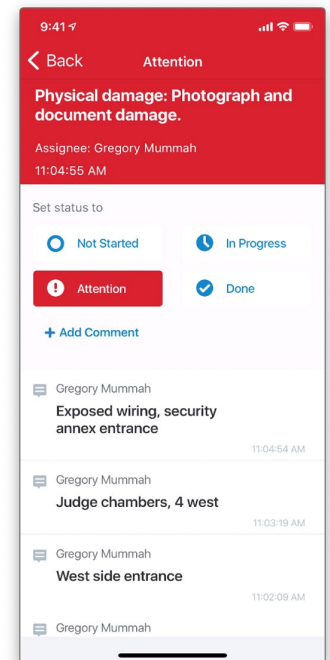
9:41

Back

Attention

Physical damage: Photograph and document damage.

Assignee: Gregory Mummah

11:04:55 AM

Set status to

Not Started

In Progress

Attention

Done

+ Add Comment

Gregory Mummah

Exposed wiring, security annex entrance

11:04:54 AM

Gregory Mummah

Judge chambers, 4 west

11:03:19 AM

Gregory Mummah

West side entrance

11:02:09 AM

Gregory Mummah